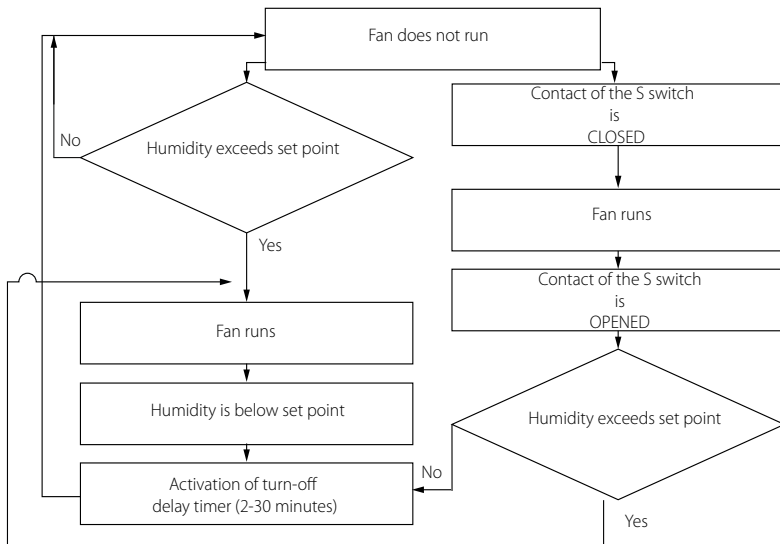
Fan does not run

Humidity exceeds set point

No

Yes

Fan runs

Humidity is below set point

Activation of turn-off delay timer (2-30 minutes)

Contact of the S switch is CLOSED

Fan runs

Contact of the S switch is OPENED

Humidity exceeds set point

No

Yes